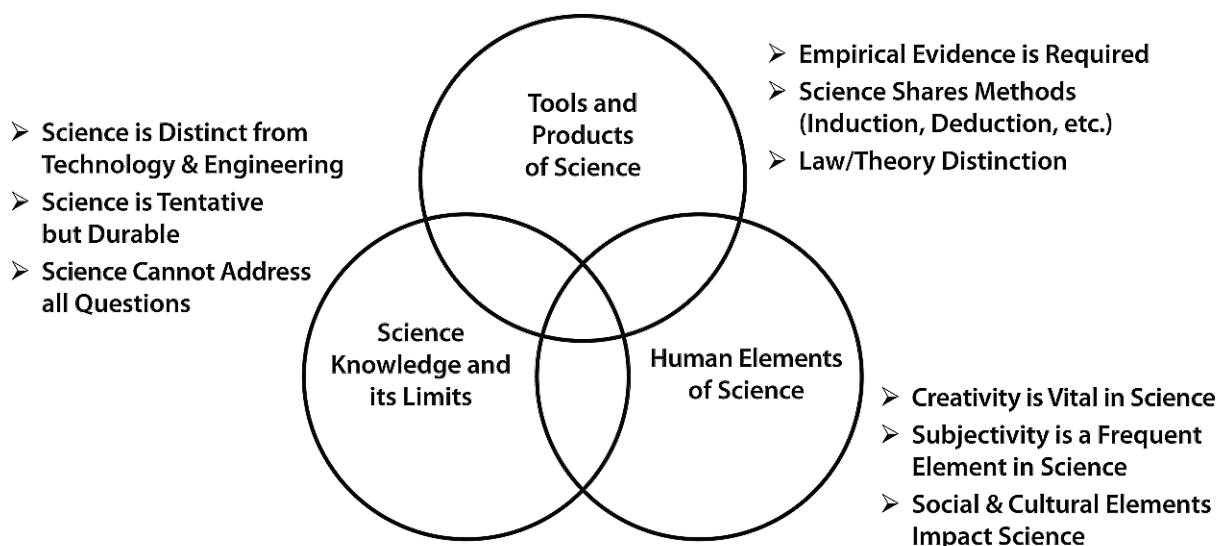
Tools and Products of Science

➢ Empirical Evidence is Required
➢ Science Shares Methods (Induction, Deduction, etc.)
➢ Law/Theory Distinction

➢ Science is Distinct from Technology & Engineering
➢ Science is Tentative but Durable
➢ Science Cannot Address all Questions

Science Knowledge and its Limits

Human Elements of Science

➢ Creativity is Vital in Science
➢ Subjectivity is a Frequent Element in Science
➢ Social & Cultural Elements Impact Science